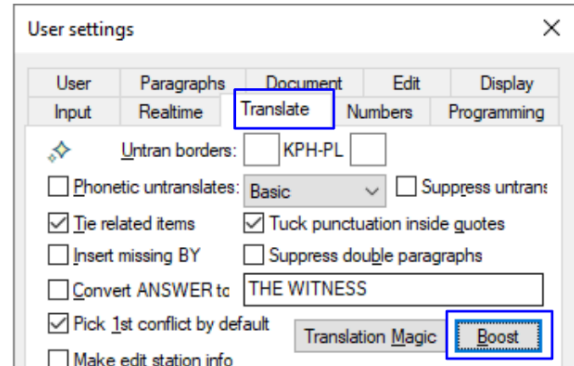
User settings

User
Paragraphs
Document
Edit
Display
Input
Realtime
Translate
Numbers
Programming

Untran borders:
KPH-PL

Phonetic untranslates:
Basic
Suppress untrans

Tie related items
Tuck punctuation inside quotes

Insert missing BY
Suppress double paragraphs

Convert ANSWER tc
THE WITNESS

Pick 1st conflict by default
Translation Magic
Boost

Make edit station info